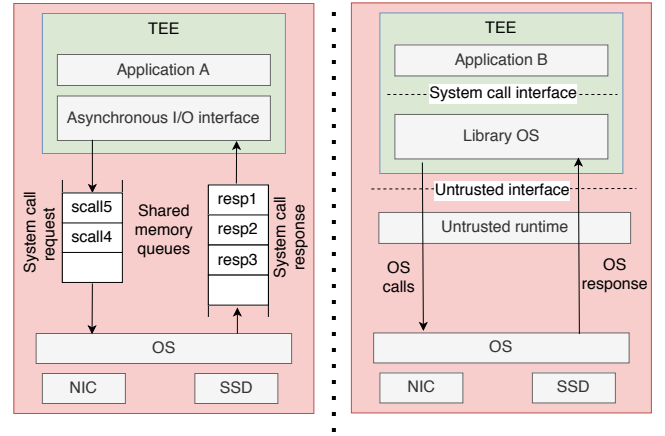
TEE

Application A

Asynchronous I/O interface

System call request

scall5

scall4

Shared memory queues

resp1

resp2

resp3

System call response

OS

NIC

SSD

TEE

Application B

System call interface

Library OS

Untrusted interface

Untrusted runtime

OS calls

OS response

OS

NIC

SSD